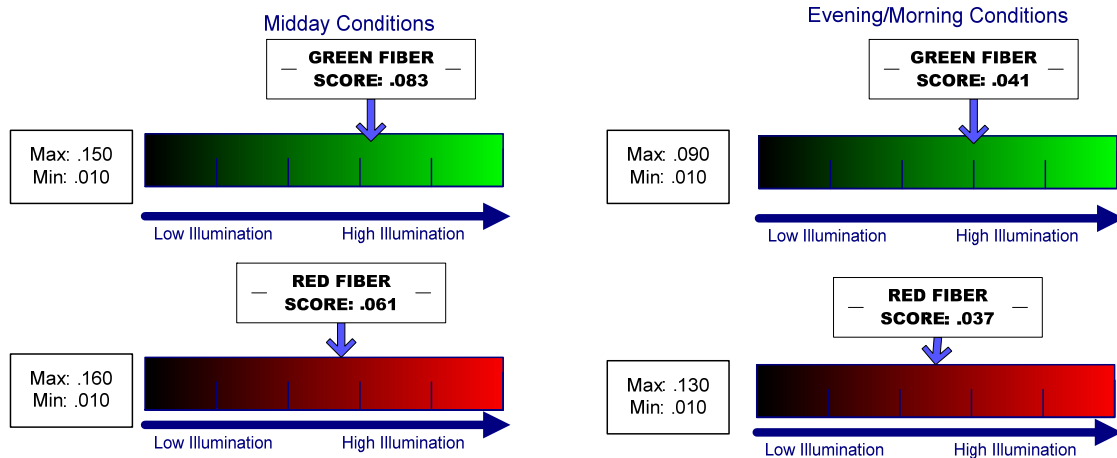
Midday Conditions

GREEN FIBER
SCORE: .083

Max: .150
Min: .010

Low Illumination High Illumination

RED FIBER
SCORE: .061

Max: .160
Min: .010

Low Illumination High Illumination

Evening/Morning Conditions

GREEN FIBER
SCORE: .041

Max: .090
Min: .010

Low Illumination High Illumination

RED FIBER
SCORE: .037

Max: .130
Min: .010

Low Illumination High Illumination